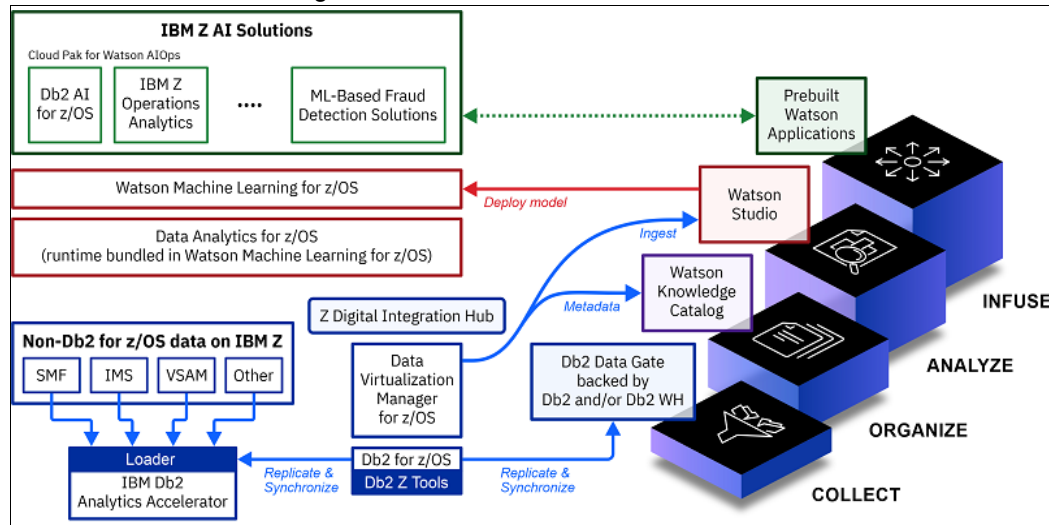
IBM Z AI Solutions

Cloud Pak for Watson AIOps

Db2 AI for z/OS

IBM Z Operations Analytics

....

ML-Based Fraud Detection Solutions

Prebuilt Watson Applications

Watson Machine Learning for z/OS

Deploy model

Watson Studio

Data Analytics for z/OS (runtime bundled in Watson Machine Learning for z/OS)

Ingest

Watson Knowledge Catalog

Metadata

Z Digital Integration Hub

INFUSE

Non-Db2 for z/OS data on IBM Z

SMF

IMS

VSAM

Other

Data Virtualization Manager for z/OS

Db2 Data Gate backed by Db2 and/or Db2 WH

ANALYZE

ORGANIZE

Loader

IBM Db2 Analytics Accelerator

Replicate & Synchronize

Db2 for z/OS

Db2 Z Tools

Replicate & Synchronize

COLLECT